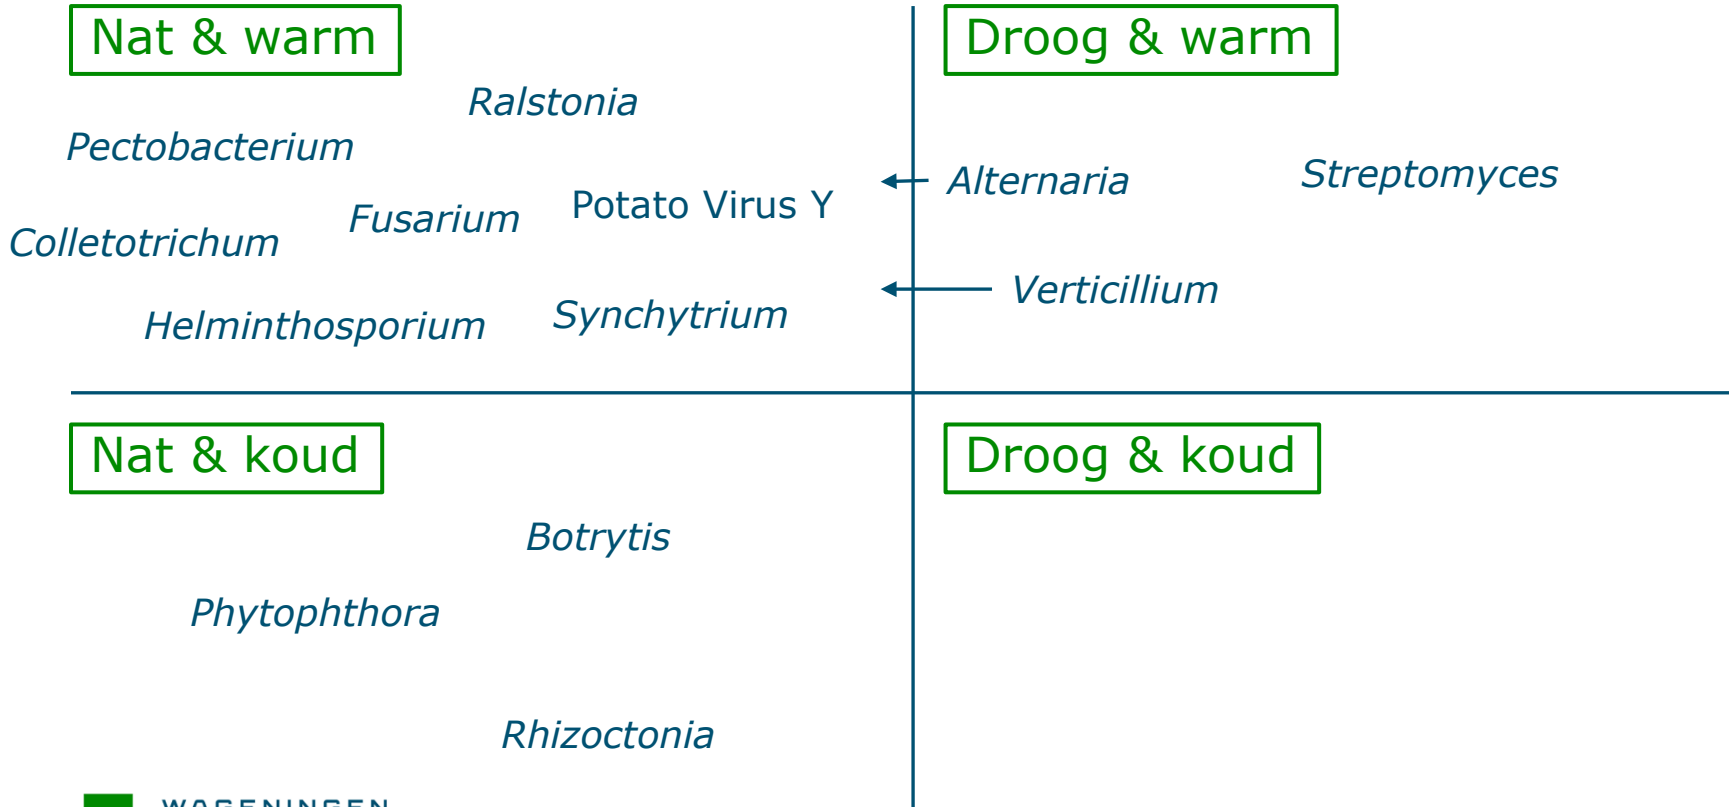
Nat & warm

Ralstonia

Pectobacterium

Fusarium

Potato Virus Y

Colletotrichum

Helminthosporium

Synchytrium

Droog & warm

Alternaria

Streptomyces

Verticillium

Nat & koud

Botrytis

Phytophthora

Rhizoctonia

Droog & koud

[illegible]